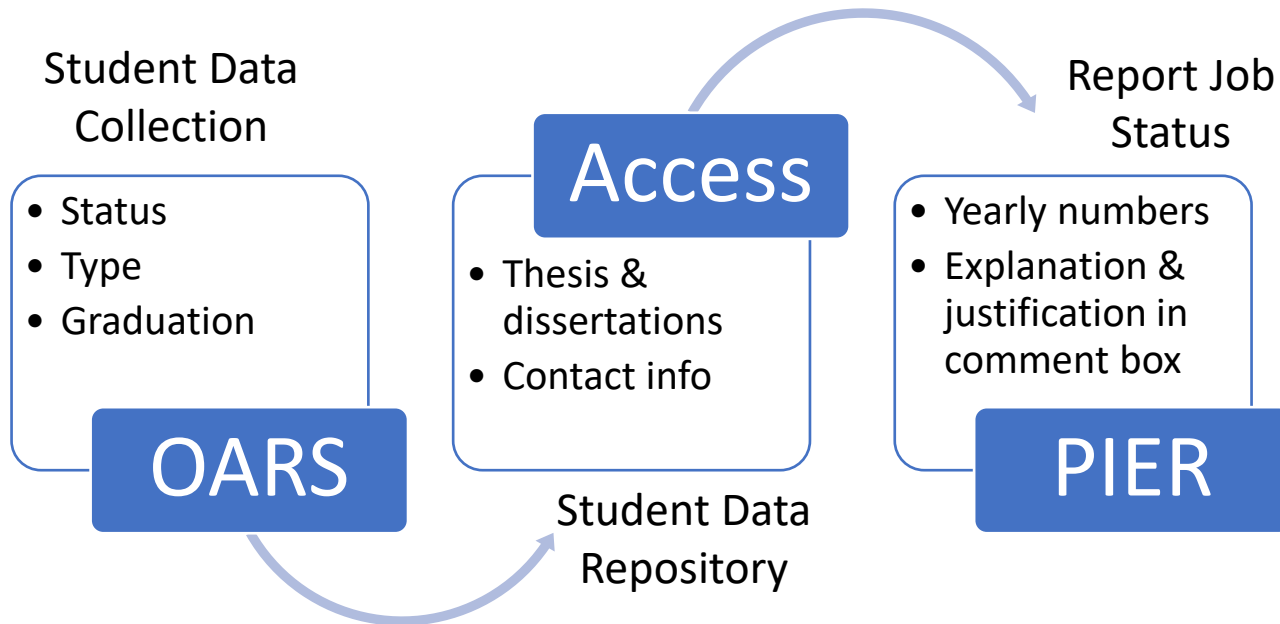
Student Data Collection

- Status
- Type
- Graduation

OARS

Access

- Thesis & dissertations
- Contact info

Student Data Repository

Report Job Status

- Yearly numbers
- Explanation & justification in comment box

PIER